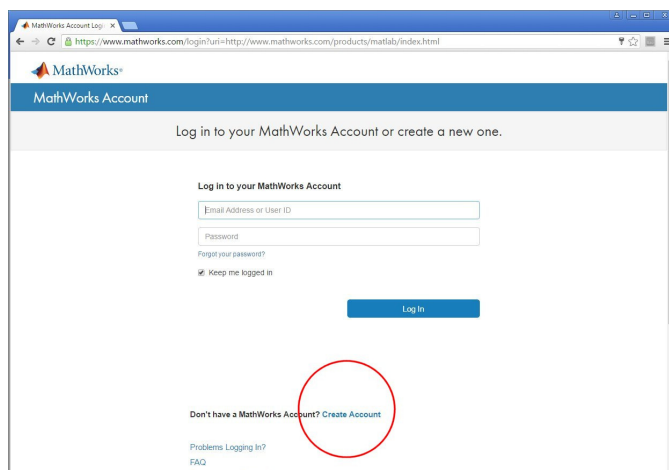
MathWorks Account Logi ×

https://www.mathworks.com/login?uri=http://www.mathworks.com/products/matlab/index.html

MathWorks®

MathWorks Account

Log in to your MathWorks Account or create a new one.

Log in to your MathWorks Account

Email Address or User ID

Password

Forgot your password?

Keep me logged in

Log In

Don't have a MathWorks Account? Create Account

Problems Logging In?

FAQ